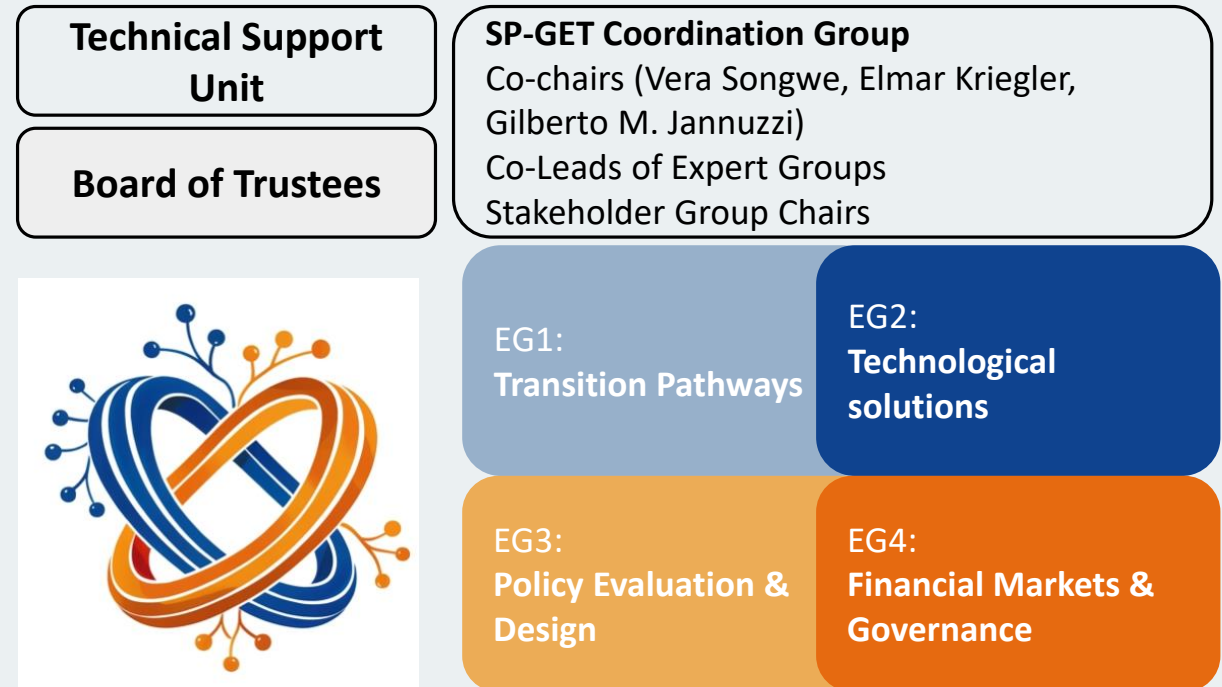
Technical Support Unit

Board of Trustees

SP-GET Coordination Group
Co-chairs (Vera Songwe, Elmar Kriegler, Gilberto M. Jannuzzi)
Co-Leads of Expert Groups
Stakeholder Group Chairs

EG1:
Transition Pathways

EG2:
Technological solutions

EG3:
Policy Evaluation & Design

EG4:
Financial Markets & Governance